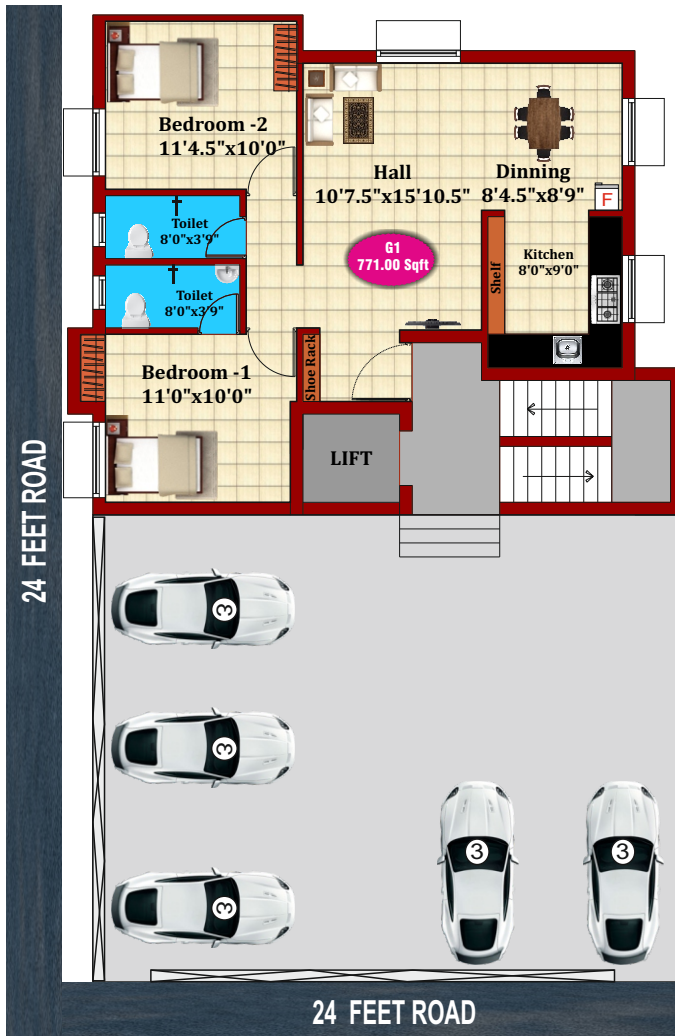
24 FEET ROAD

Bedroom -2
11'4.5"x10'0"

Hall
10'7.5"x15'10.5"

Dinning
8'4.5"x8'9"

F

Toilet
8'0"x3'9"

Toilet
8'0"x3'9"

G1
771.00 Sqft

Shelf

Kitchen
8'0"x9'0"

Shoe Rack

Bedroom -1
11'0"x10'0"

LIFT

3

3

3

3

3

24 FEET ROAD